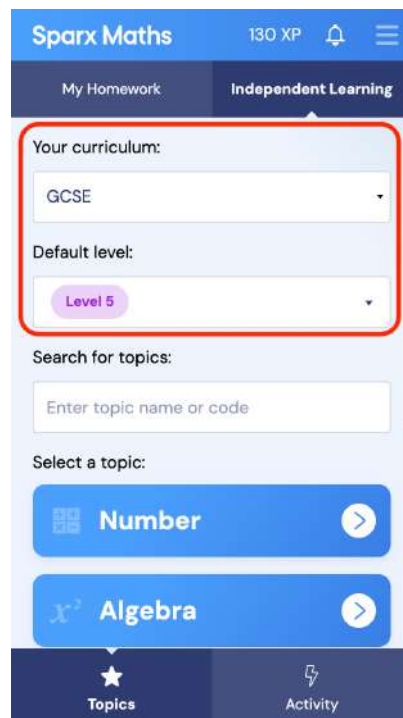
Sparx Maths

130 XP

My Homework

Independent Learning

Your curriculum:

GCSE

Default level:

Level 5

Search for topics:

Enter topic name or code

Select a topic:

Number

$x^2$ Algebra

Topics

Activity